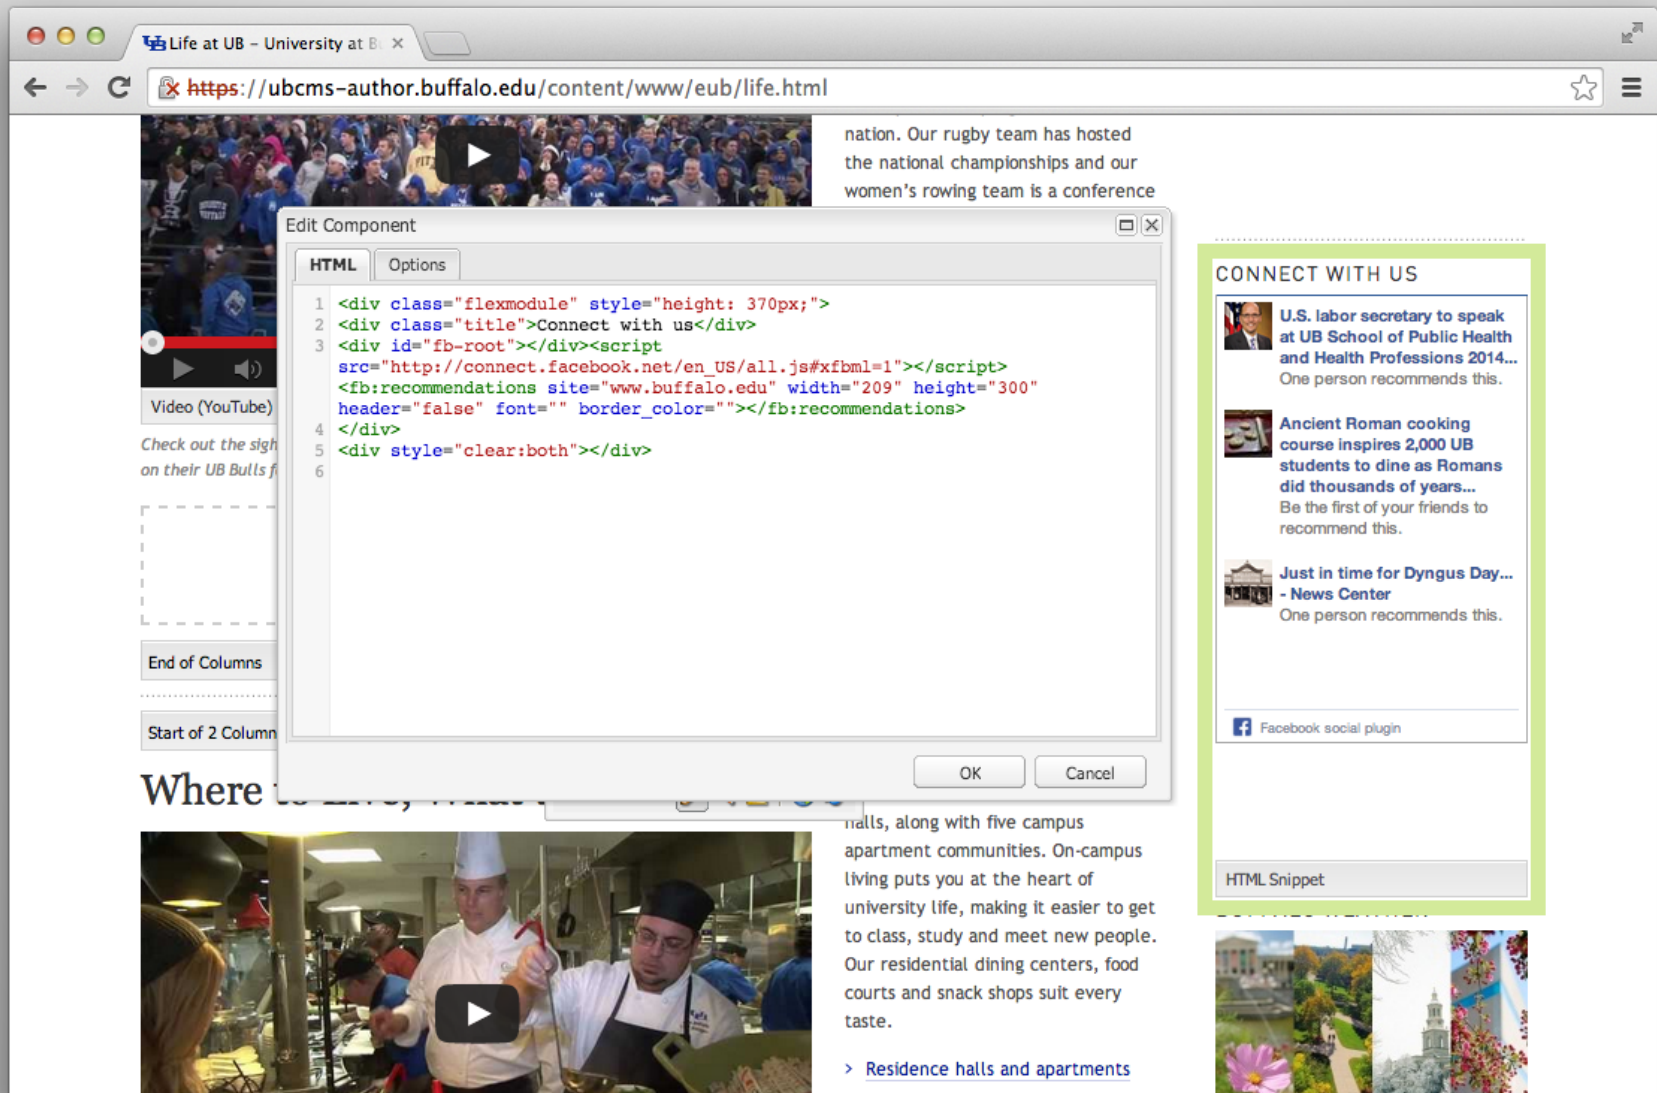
Life at UB – University at B ×

https://ubcms-author.buffalo.edu/content/www/eub/life.html

nation. Our rugby team has hosted the national championships and our women's rowing team is a conference

Video (YouTube)

Check out the sigh on their UB Bulls f

End of Columns

Start of 2 Column

Where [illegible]

Edit Component

HTML Options

1 <div class="flexmodule" style="height: 370px;">
2 <div class="title">Connect with us</div>
3 <div id="fb-root"></div><script src="http://connect.facebook.net/en_US/all.js#xfbml=1"></script> <fb:recommendations site="www.buffalo.edu" width="209" height="300" header="false" font="" border_color=""></fb:recommendations>
4 </div>
5 <div style="clear:both"></div>
6

OK Cancel

CONNECT WITH US

U.S. labor secretary to speak at UB School of Public Health and Health Professions 2014...
One person recommends this.

Ancient Roman cooking course inspires 2,000 UB students to dine as Romans did thousands of years...
Be the first of your friends to recommend this.

Just in time for Dyngus Day... - News Center
One person recommends this.

Facebook social plugin

HTML Snippet

halls, along with five campus apartment communities. On-campus living puts you at the heart of university life, making it easier to get to class, study and meet new people. Our residential dining centers, food courts and snack shops suit every taste.

› Residence halls and apartments